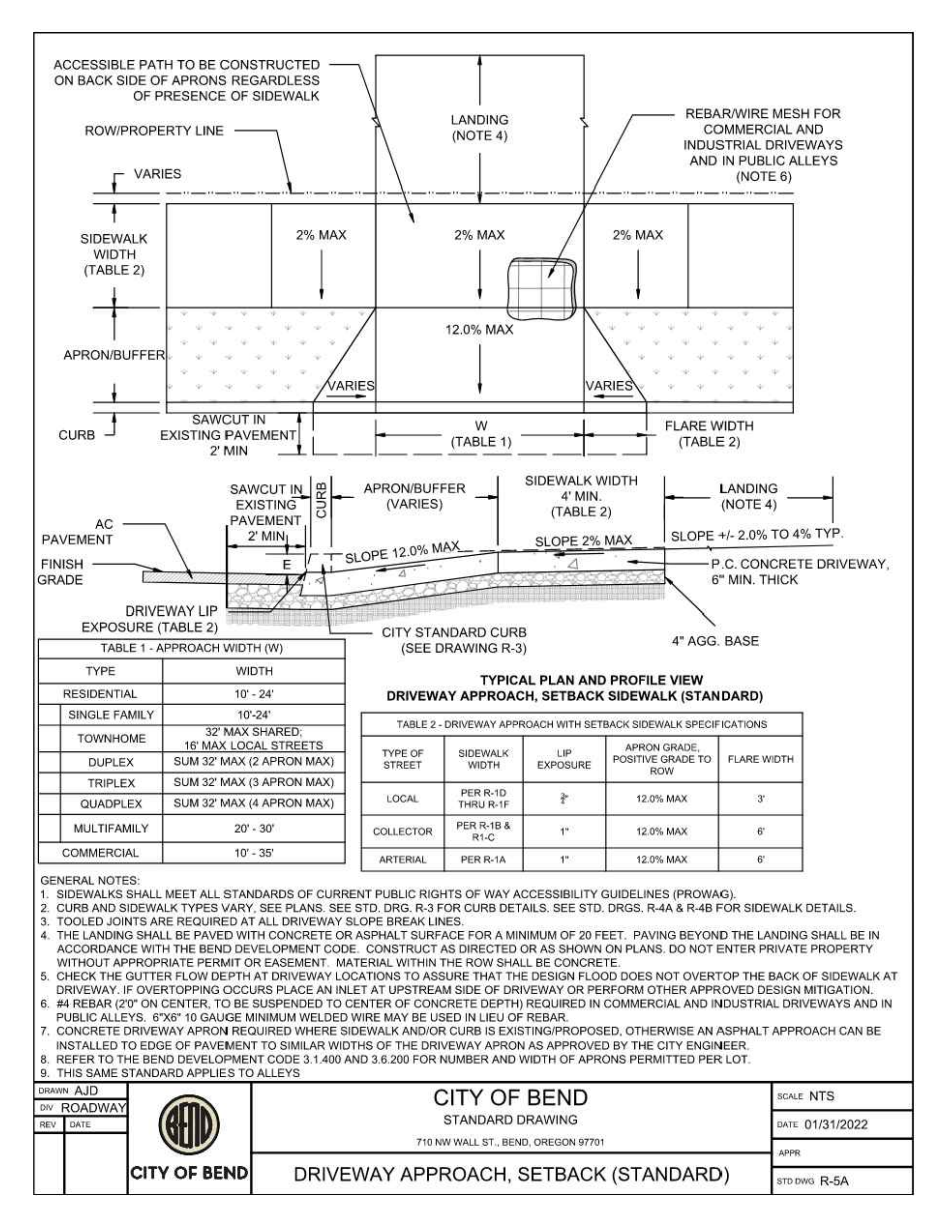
ACCESSIBLE PATH TO BE CONSTRUCTED ON BACK SIDE OF APRONS REGARDLESS OF PRESENCE OF SIDEWALK

LANDING (NOTE 4)

REBAR/WIRE MESH FOR COMMERCIAL AND INDUSTRIAL DRIVEWAYS AND IN PUBLIC ALLEYS (NOTE 6)

ROW/PROPERTY LINE

VARIES

SIDEWALK WIDTH (TABLE 2)

2% MAX

2% MAX

2% MAX

12.0% MAX

APRON/BUFFER

VARIES

VARIES

CURB

SAWCUT IN EXISTING PAVEMENT 2' MIN

W (TABLE 1)

FLARE WIDTH (TABLE 2)

SAWCUT IN EXISTING PAVEMENT 2' MIN

CURB

APRON/BUFFER (VARIES)

SIDEWALK WIDTH 4' MIN. (TABLE 2)

LANDING (NOTE 4)

AC PAVEMENT

SLOPE +/- 2.0% TO 4% TYP.

SLOPE 12.0% MAX

SLOPE 2% MAX

FINISH GRADE

E

P.C. CONCRETE DRIVEWAY, 6" MIN. THICK

DRIVEWAY LIP EXPOSURE (TABLE 2)

CITY STANDARD CURB (SEE DRAWING R-3)

4" AGG. BASE

| TABLE 1 - APPROACH WIDTH (W) | |
|---|---|
| TYPE | WIDTH |
| RESIDENTIAL | 10' - 24' |
| SINGLE FAMILY | 10'-24' |
| TOWNHOME | 32' MAX SHARED; 16' MAX LOCAL STREETS |
| DUPLEX | SUM 32' MAX (2 APRON MAX) |
| TRIPLEX | SUM 32' MAX (3 APRON MAX) |
| QUADPLEX | SUM 32' MAX (4 APRON MAX) |
| MULTIFAMILY | 20' - 30' |
| COMMERCIAL | 10' - 35' |

TYPICAL PLAN AND PROFILE VIEW
DRIVEWAY APPROACH, SETBACK SIDEWALK (STANDARD)

TABLE 2 - DRIVEWAY APPROACH WITH SETBACK SIDEWALK SPECIFICATIONS

| TYPE OF STREET | SIDEWALK WIDTH | LIP EXPOSURE | APRON GRADE, POSITIVE GRADE TO ROW | FLARE WIDTH |
|---|---|---|---|---|
| LOCAL | PER R-1D THRU R-1F | $\frac{3}{4}$" | 12.0% MAX | 3' |
| COLLECTOR | PER R-1B & R1-C | 1" | 12.0% MAX | 6' |
| ARTERIAL | PER R-1A | 1" | 12.0% MAX | 6' |

GENERAL NOTES:
1. SIDEWALKS SHALL MEET ALL STANDARDS OF CURRENT PUBLIC RIGHTS OF WAY ACCESSIBILITY GUIDELINES (PROWAG).
2. CURB AND SIDEWALK TYPES VARY, SEE PLANS. SEE STD. DRG. R-3 FOR CURB DETAILS. SEE STD. DRGS. R-4A & R-4B FOR SIDEWALK DETAILS.
3. TOOLED JOINTS ARE REQUIRED AT ALL DRIVEWAY SLOPE BREAK LINES.
4. THE LANDING SHALL BE PAVED WITH CONCRETE OR ASPHALT SURFACE FOR A MINIMUM OF 20 FEET. PAVING BEYOND THE LANDING SHALL BE IN ACCORDANCE WITH THE BEND DEVELOPMENT CODE. CONSTRUCT AS DIRECTED OR AS SHOWN ON PLANS. DO NOT ENTER PRIVATE PROPERTY WITHOUT APPROPRIATE PERMIT OR EASEMENT. MATERIAL WITHIN THE ROW SHALL BE CONCRETE.
5. CHECK THE GUTTER FLOW DEPTH AT DRIVEWAY LOCATIONS TO ASSURE THAT THE DESIGN FLOOD DOES NOT OVERTOP THE BACK OF SIDEWALK AT DRIVEWAY. IF OVERTOPPING OCCURS PLACE AN INLET AT UPSTREAM SIDE OF DRIVEWAY OR PERFORM OTHER APPROVED DESIGN MITIGATION.
6. #4 REBAR (2'0" ON CENTER, TO BE SUSPENDED TO CENTER OF CONCRETE DEPTH) REQUIRED IN COMMERCIAL AND INDUSTRIAL DRIVEWAYS AND IN PUBLIC ALLEYS. 6"X6" 10 GAUGE MINIMUM WELDED WIRE MAY BE USED IN LIEU OF REBAR.
7. CONCRETE DRIVEWAY APRON REQUIRED WHERE SIDEWALK AND/OR CURB IS EXISTING/PROPOSED, OTHERWISE AN ASPHALT APPROACH CAN BE INSTALLED TO EDGE OF PAVEMENT TO SIMILAR WIDTHS OF THE DRIVEWAY APRON AS APPROVED BY THE CITY ENGINEER.
8. REFER TO THE BEND DEVELOPMENT CODE 3.1.400 AND 3.6.200 FOR NUMBER AND WIDTH OF APRONS PERMITTED PER LOT.
9. THIS SAME STANDARD APPLIES TO ALLEYS

DRAWN AJD
DIV ROADWAY
REV DATE

BEND
CITY OF BEND

CITY OF BEND
STANDARD DRAWING
710 NW WALL ST., BEND, OREGON 97701

DRIVEWAY APPROACH, SETBACK (STANDARD)

SCALE NTS
DATE 01/31/2022
APPR
STD DWG R-5A